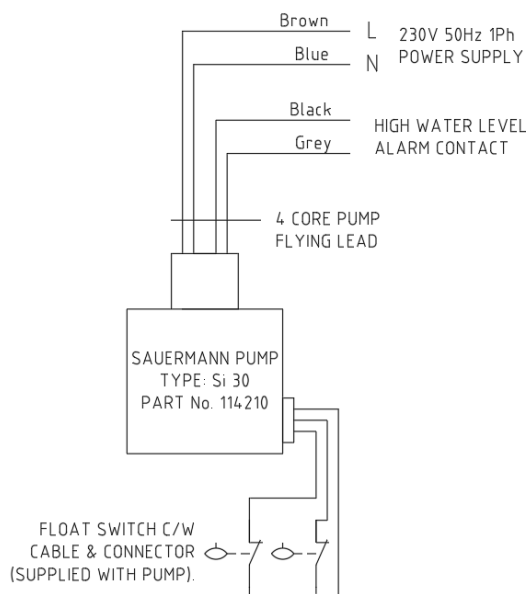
Brown L 230V 50Hz 1Ph
Blue N POWER SUPPLY

Black HIGH WATER LEVEL
Grey ALARM CONTACT

4 CORE PUMP FLYING LEAD

SAUERMANN PUMP
TYPE: Si 30
PART No. 114210

FLOAT SWITCH C/W CABLE & CONNECTOR (SUPPLIED WITH PUMP).